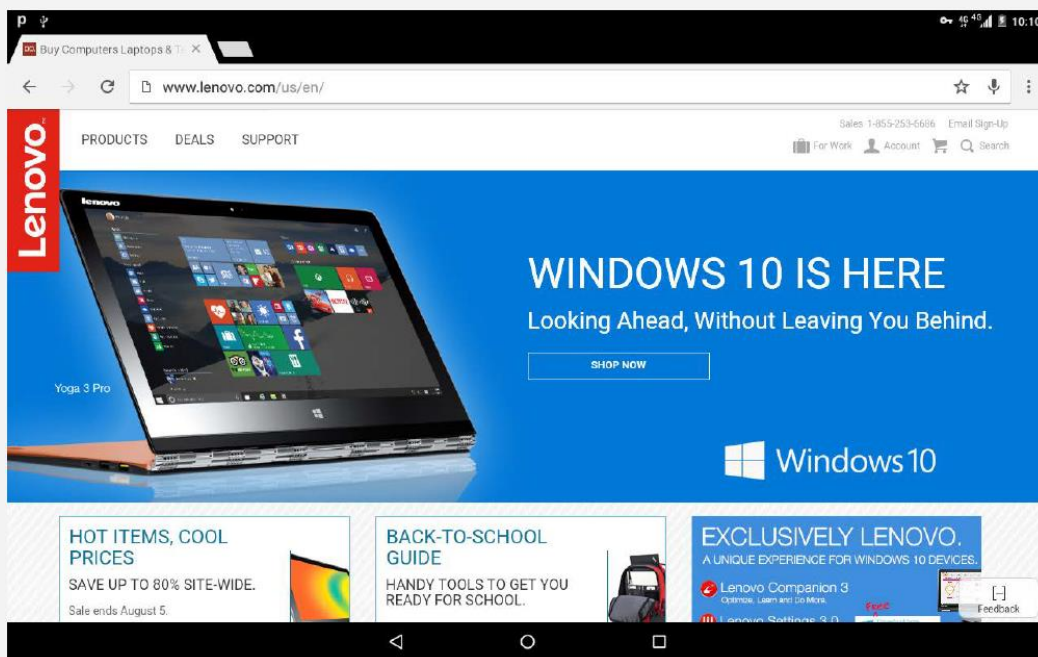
10:10

Buy Computers Laptops & T ×

www.lenovo.com/us/en/

Lenovo

PRODUCTS DEALS SUPPORT

Sales 1-855-253-6686 Email Sign-Up

For Work Account Search

lenovo

Yoga 3 Pro

WINDOWS 10 IS HERE

Looking Ahead, Without Leaving You Behind.

SHOP NOW

Windows 10

HOT ITEMS, COOL PRICES

SAVE UP TO 80% SITE-WIDE.

Sale ends August 5.

BACK-TO-SCHOOL GUIDE

HANDY TOOLS TO GET YOU READY FOR SCHOOL.

EXCLUSIVELY LENOVO.

A UNIQUE EXPERIENCE FOR WINDOWS 10 DEVICES.

Lenovo Companion 3

Optimize, Learn and Do More.

Lenovo Settings 3.0

Feedback